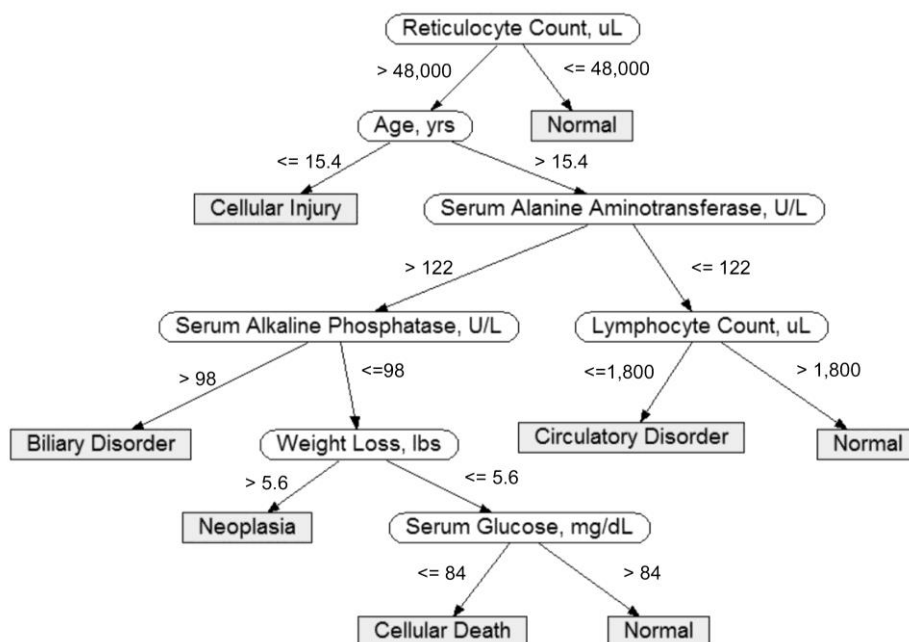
Reticulocyte Count, uL

> 48,000

<= 48,000

Age, yrs

Normal

<= 15.4

> 15.4

Cellular Injury

Serum Alanine Aminotransferase, U/L

> 122

<= 122

Serum Alkaline Phosphatase, U/L

Lymphocyte Count, uL

> 98

<=98

<=1,800

> 1,800

Biliary Disorder

Weight Loss, lbs

Circulatory Disorder

Normal

> 5.6

<= 5.6

Neoplasia

Serum Glucose, mg/dL

<= 84

> 84

Cellular Death

Normal